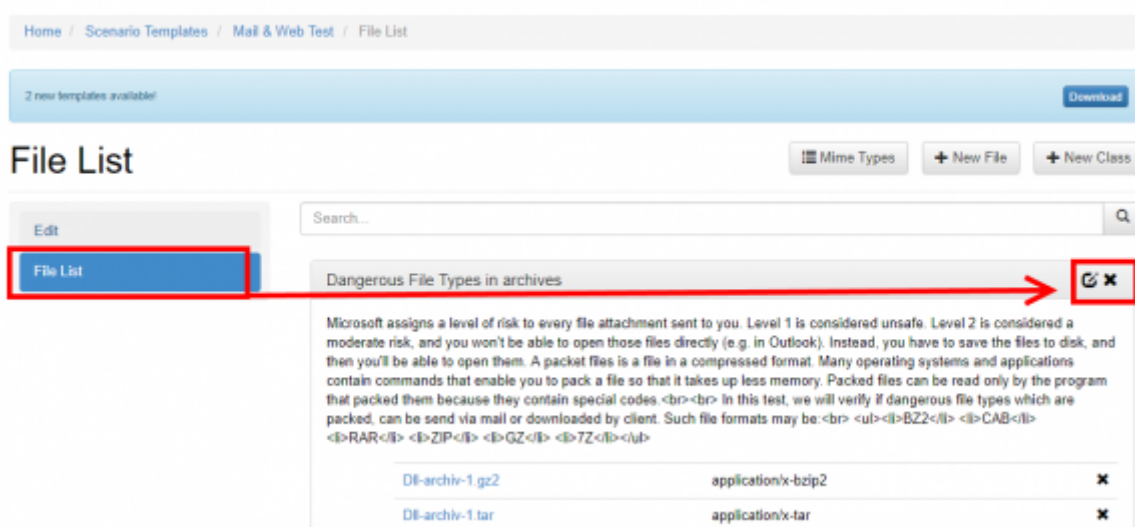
Home / Scenario Templates / Mail & Web Test / File List

2 new templates available!

Download

File List

Mime Types

+ New File

+ New Class

Edit

File List

Search...

Dangerous File Types in archives

Microsoft assigns a level of risk to every file attachment sent to you. Level 1 is considered unsafe. Level 2 is considered a moderate risk, and you won't be able to open those files directly (e.g. in Outlook). Instead, you have to save the files to disk, and then you'll be able to open them. A packet files is a file in a compressed format. Many operating systems and applications contain commands that enable you to pack a file so that it takes up less memory. Packed files can be read only by the program that packed them because they contain special codes.<br><br> In this test, we will verify if dangerous file types which are packed, can be send via mail or downloaded by client. Such file formats may be:<br> <ul><li>BZ2</li> <li>CAB</li> <li>RAR</li> <li>ZIP</li> <li>GZ</li> <li>7Z</li></ul>

| Dll-archiv-1.gz2 | application/x-bzip2 |
|---|---|
| Dll-archiv-1.tar | application/x-tar |